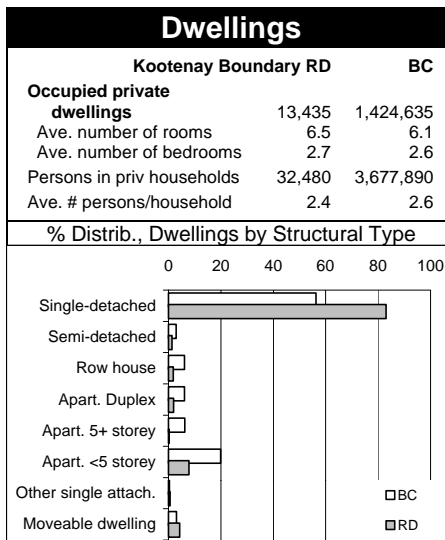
Dwellings

| | Kootenay Boundary RD | BC |
|---|---|---|
| Occupied private dwellings | 13,435 | 1,424,635 |
| Ave. number of rooms | 6.5 | 6.1 |
| Ave. number of bedrooms | 2.7 | 2.6 |
| Persons in priv households | 32,480 | 3,677,890 |
| Ave. # persons/household | 2.4 | 2.6 |

% Distrib., Dwellings by Structural Type

0 20 40 60 80 100

Single-detached
Semi-detached
Row house
Apart. Duplex
Apart. 5+ storey
Apart. <5 storey
Other single attach.
Moveable dwelling

BC
RD